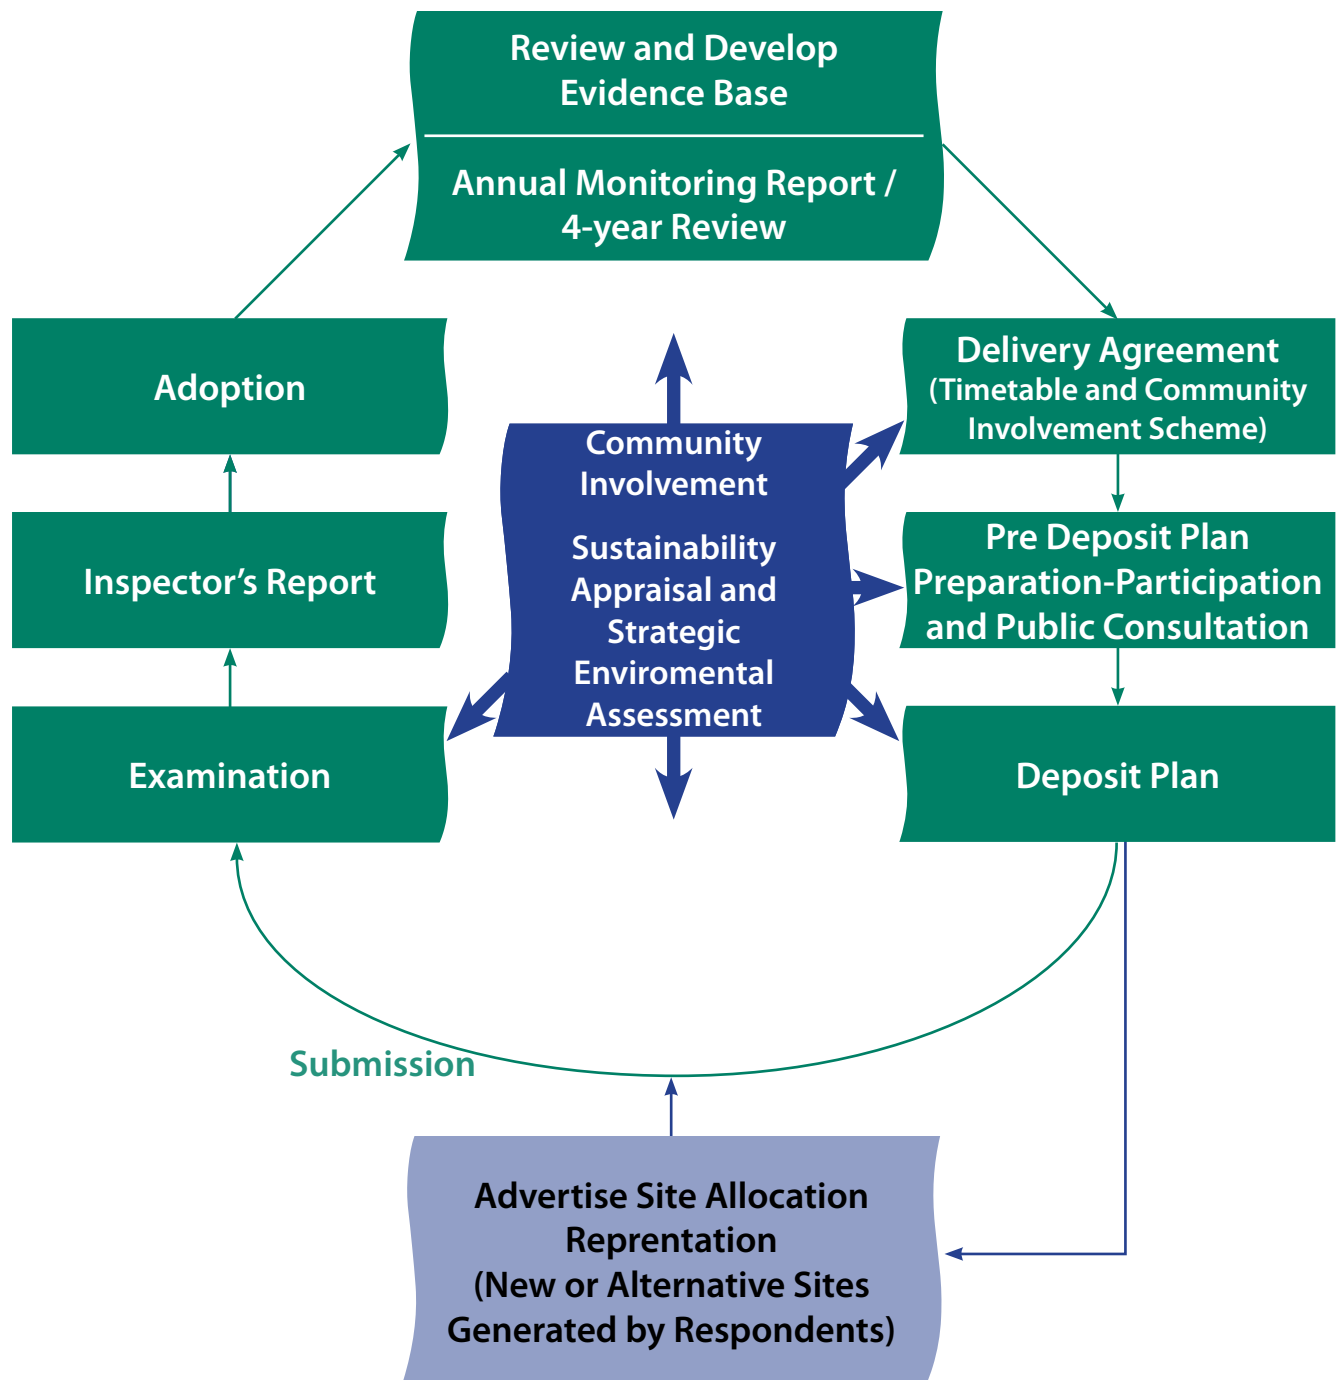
Review and Develop Evidence Base

Annual Monitoring Report / 4-year Review

Adoption

Delivery Agreement (Timetable and Community Involvement Scheme)

Community Involvement

Sustainability Appraisal and Strategic Enviromental Assessment

Inspector's Report

Pre Deposit Plan Preparation-Participation and Public Consultation

Examination

Deposit Plan

Submission

Advertise Site Allocation Reprentation (New or Alternative Sites Generated by Respondents)